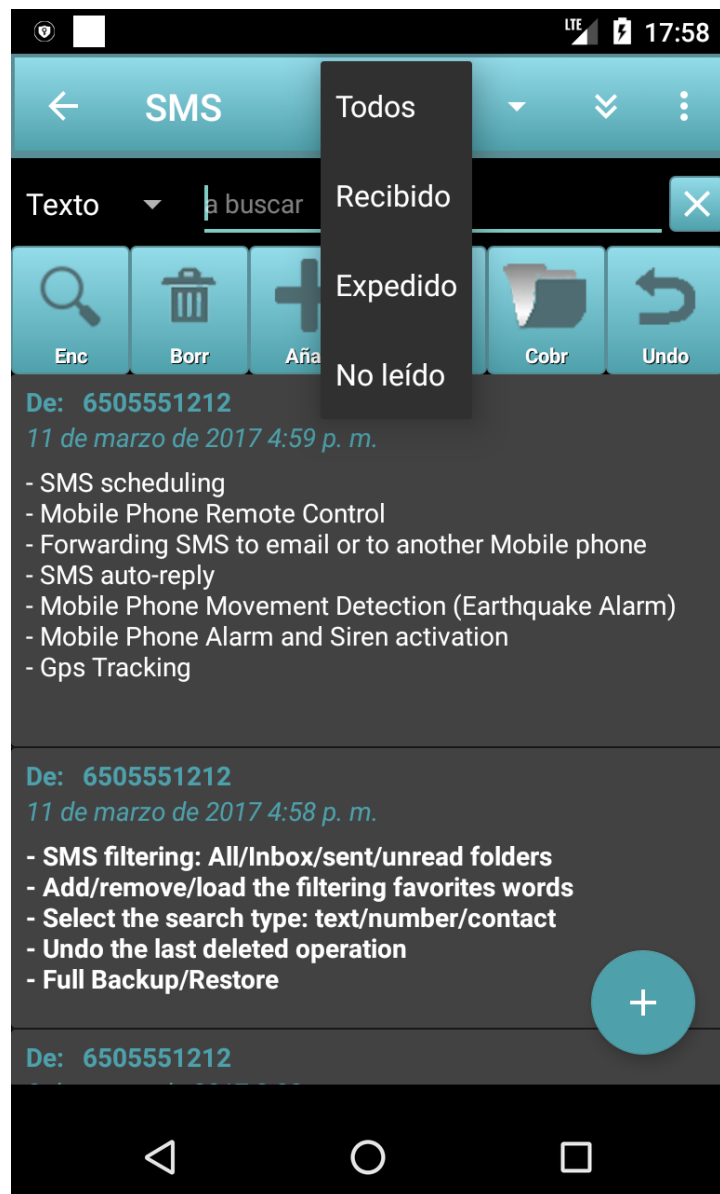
LTE 17:58

SMS

Todos
Recibido
Expedido
No leído

Texto
a buscar

Enc
Borr
Aña
Cobr
Undo

De: 6505551212
11 de marzo de 2017 4:59 p. m.

- SMS scheduling
- Mobile Phone Remote Control
- Forwarding SMS to email or to another Mobile phone
- SMS auto-reply
- Mobile Phone Movement Detection (Earthquake Alarm)
- Mobile Phone Alarm and Siren activation
- Gps Tracking

De: 6505551212
11 de marzo de 2017 4:58 p. m.

- SMS filtering: All/Inbox/sent/unread folders
- Add/remove/load the filtering favorites words
- Select the search type: text/number/contact
- Undo the last deleted operation
- Full Backup/Restore

De: 6505551212
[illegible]